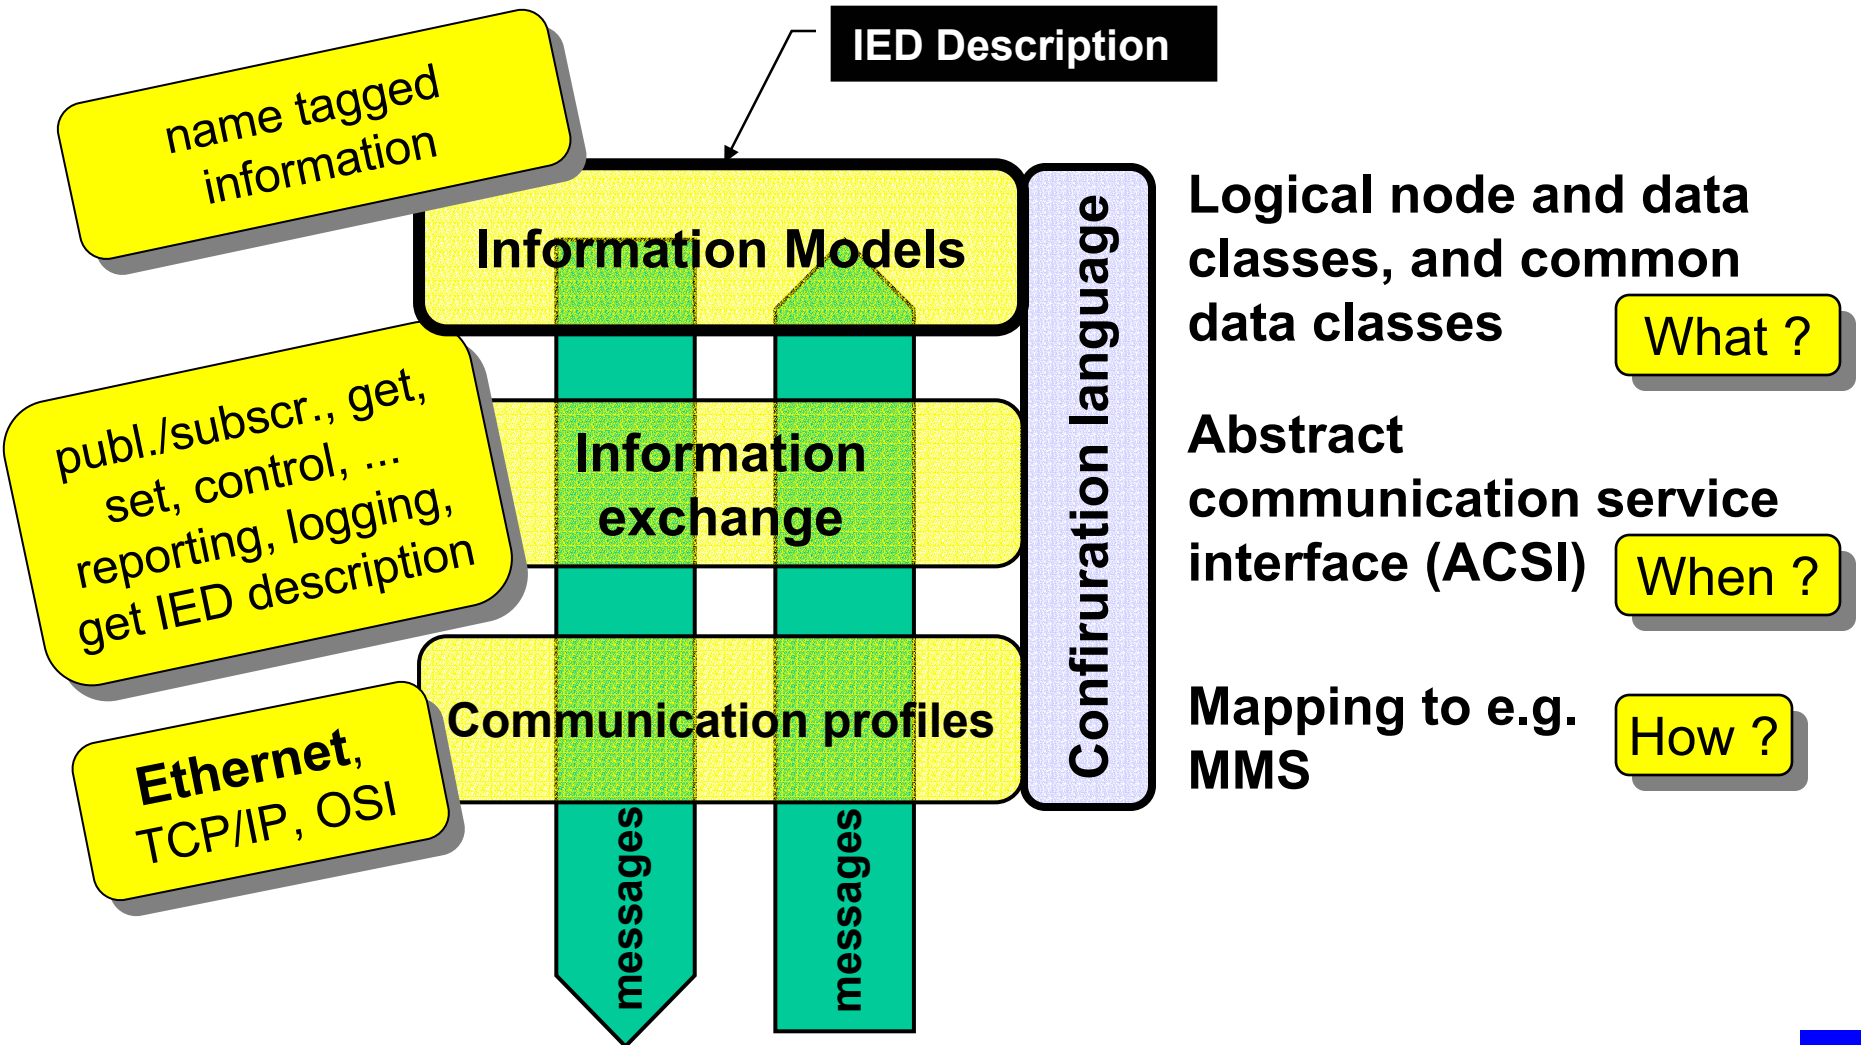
IED Description

name tagged information

Information Models

publ./subscr., get, set, control, ... reporting, logging, get IED description

Information exchange

Ethernet, TCP/IP, OSI

Communication profiles

messages

messages

Confiruration language

Logical node and data classes, and common data classes

What ?

Abstract communication service interface (ACSI)

When ?

Mapping to e.g. MMS

How ?